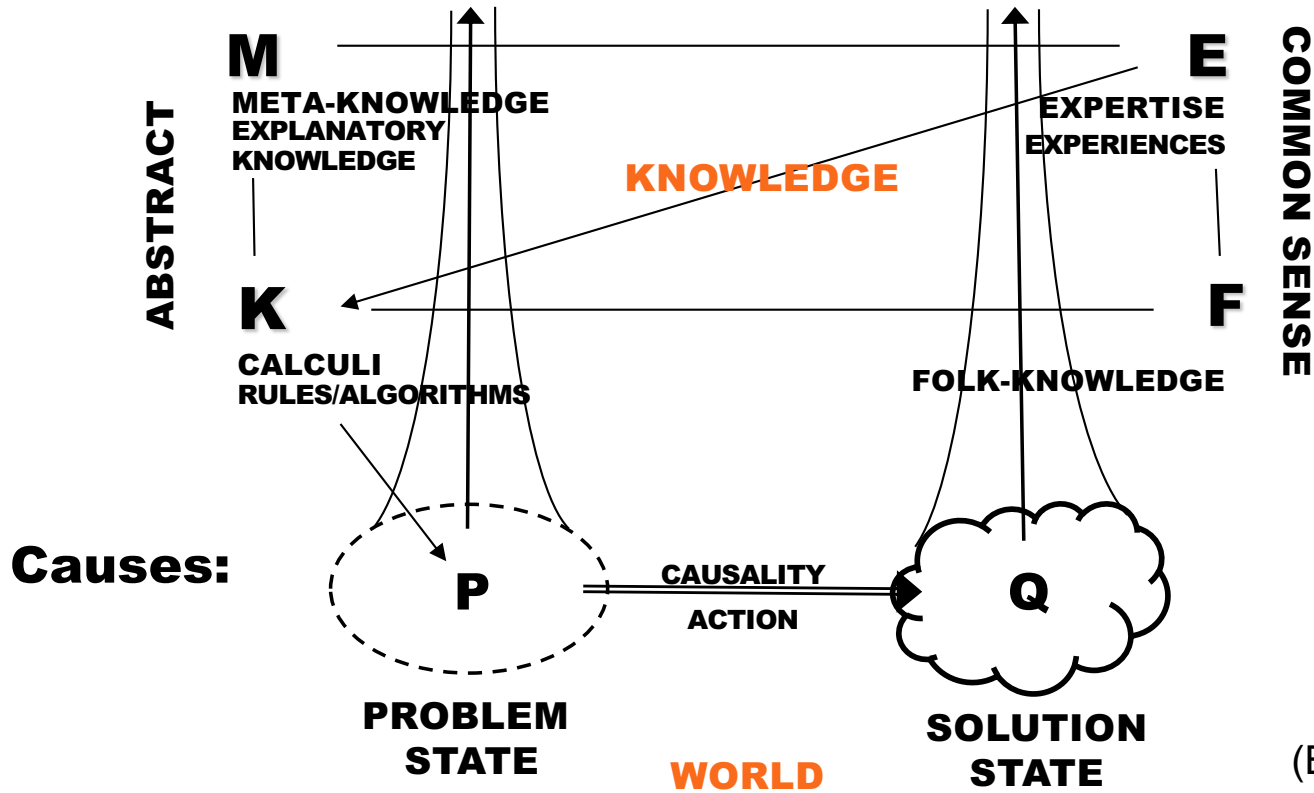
M

META-KNOWLEDGE
EXPLANATORY
KNOWLEDGE

E

EXPERTISE
EXPERIENCES

ABSTRACT

COMMON SENSE

KNOWLEDGE

K

F

CALCULI
RULES/ALGORITHMS

FOLK-KNOWLEDGE

Causes:

P

CAUSALITY
ACTION

Q

PROBLEM
STATE

WORLD

SOLUTION
STATE

(E